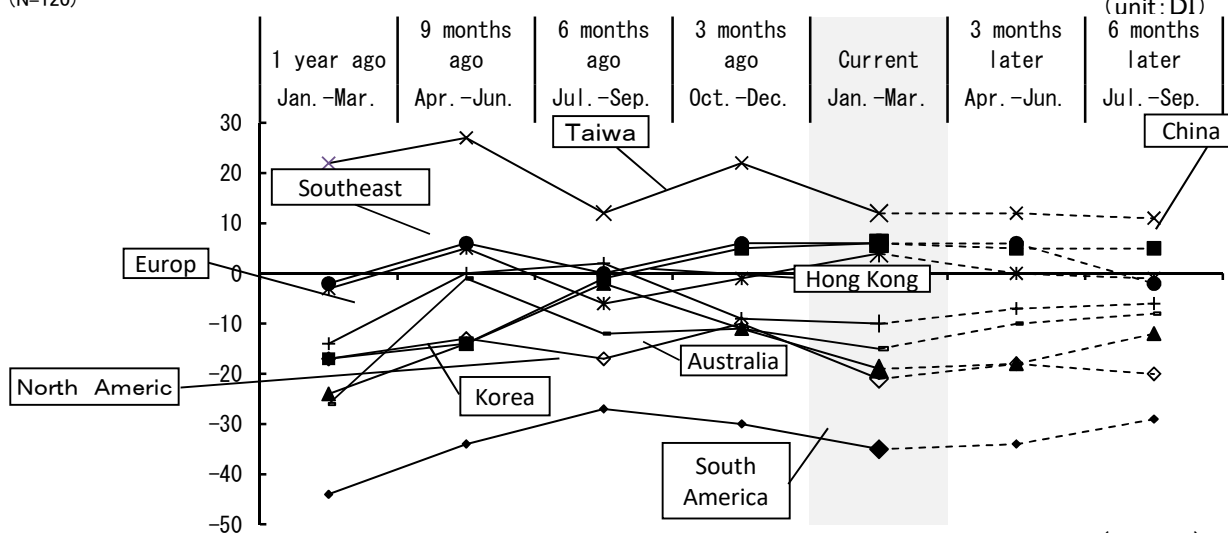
(N=120)

(unit: DI)

| 1 year ago Jan.-Mar. | 9 months ago Apr.-Jun. | 6 months ago Jul.-Sep. | 3 months ago Oct.-Dec. | Current Jan.-Mar. | 3 months later Apr.-Jun. | 6 months later Jul.-Sep. |
|---|---|---|---|---|---|---|

30
20
10
0
-10
-20
-30
-40
-50

Taiwa
China
Southeast
Europ
Hong Kong
Australia
North Americ
Korea
South America